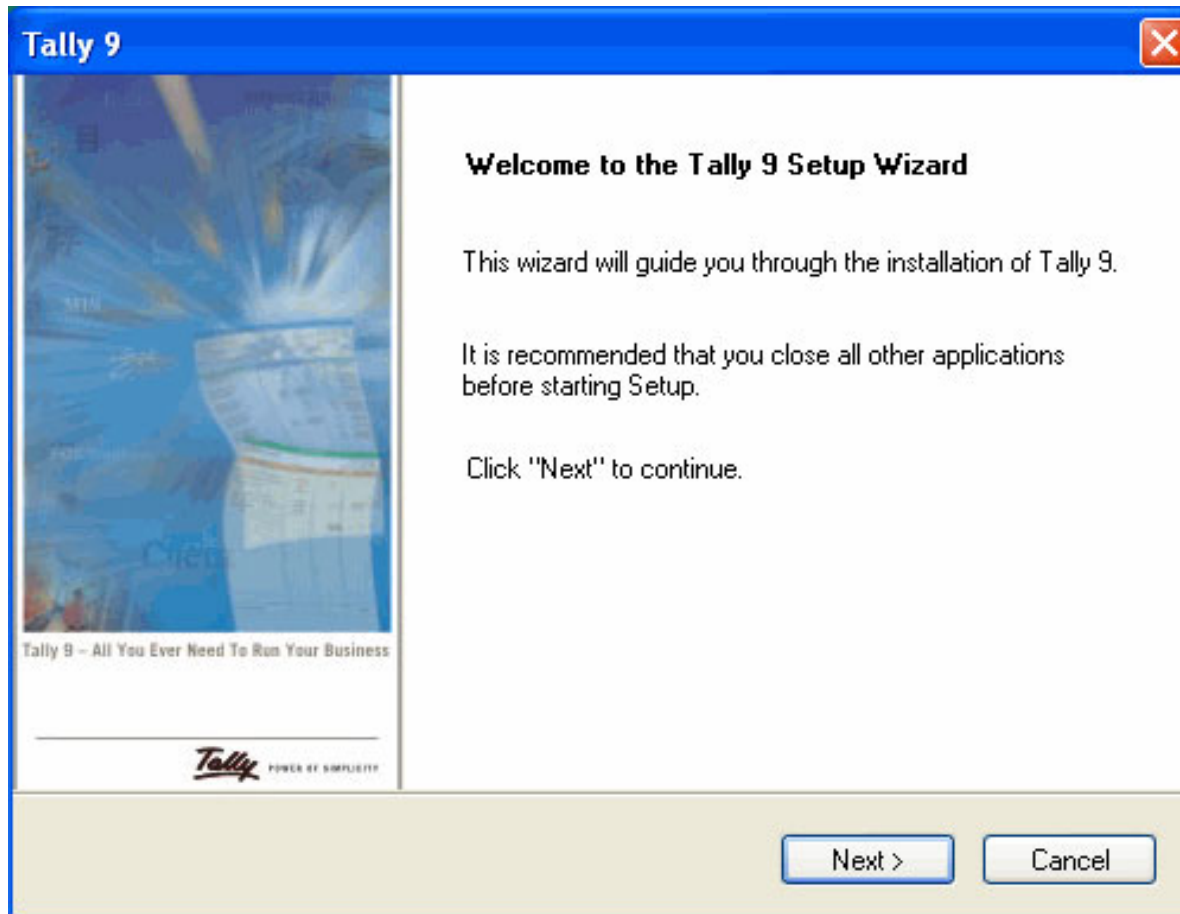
Tally 9

Tally 9 – All You Ever Need To Run Your Business

Tally POWER OF SIMPLICITY

Welcome to the Tally 9 Setup Wizard

This wizard will guide you through the installation of Tally 9.

It is recommended that you close all other applications before starting Setup.

Click "Next" to continue.

Next >

Cancel